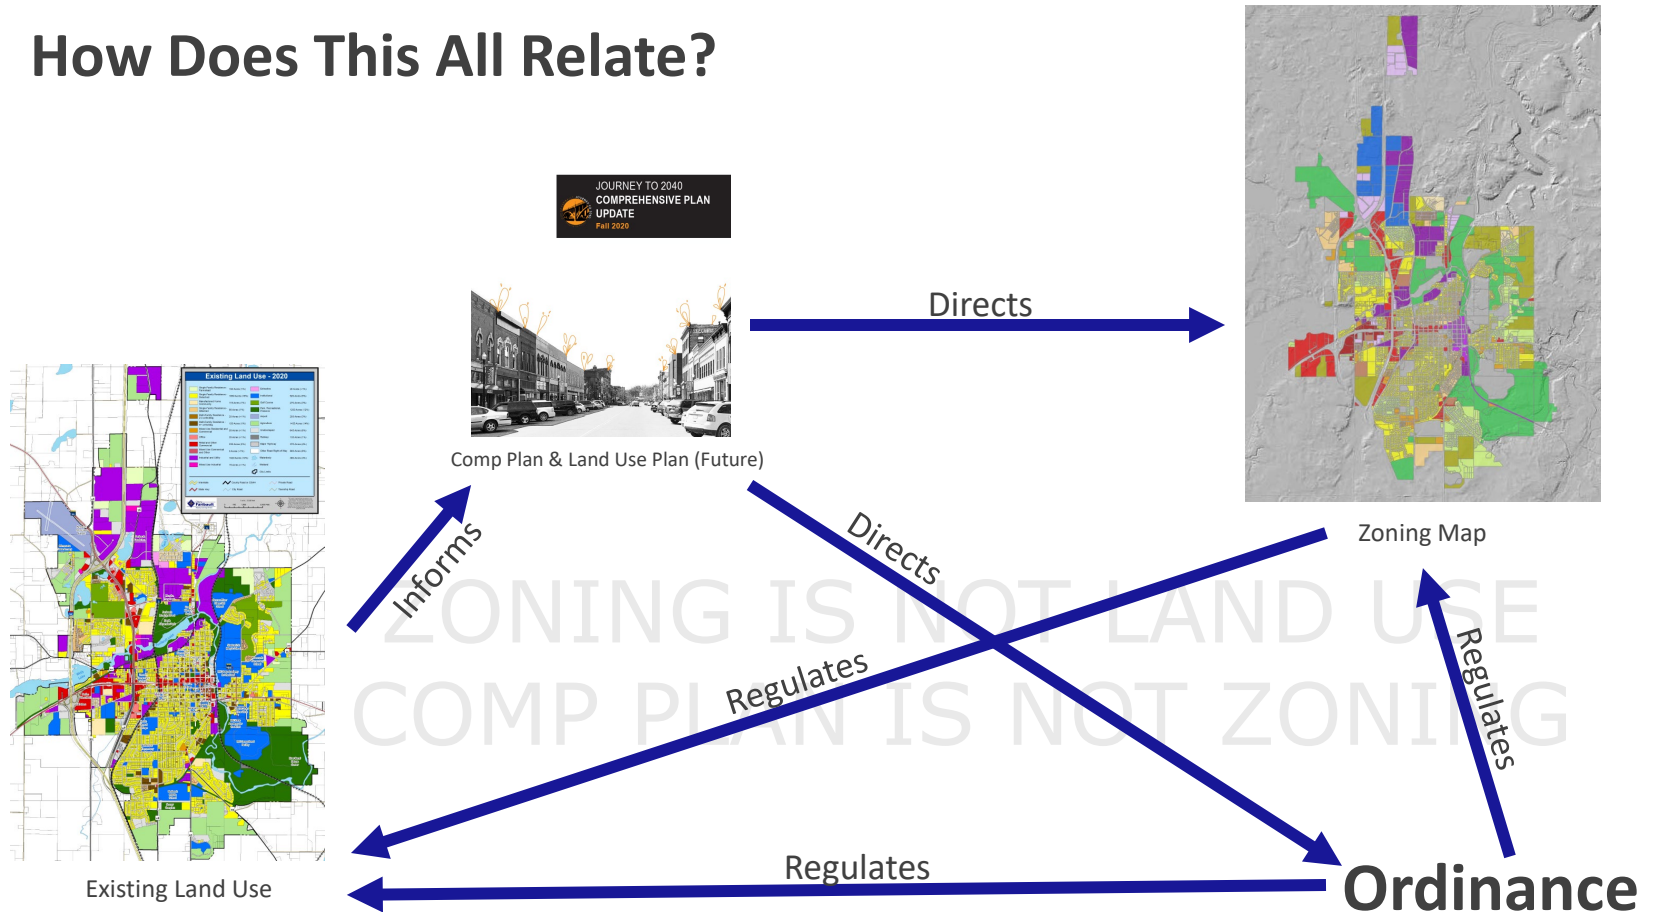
How Does This All Relate?

JOURNEY TO 2040
COMPREHENSIVE PLAN UPDATE
Fall 2020

Comp Plan & Land Use Plan (Future)

Directs

Zoning Map

Existing Land Use - 2020

Informs

Directs

ZONING IS NOT LAND USE
COMP PLAN IS NOT ZONING

Regulates

Regulates

Existing Land Use

Regulates

Ordinance